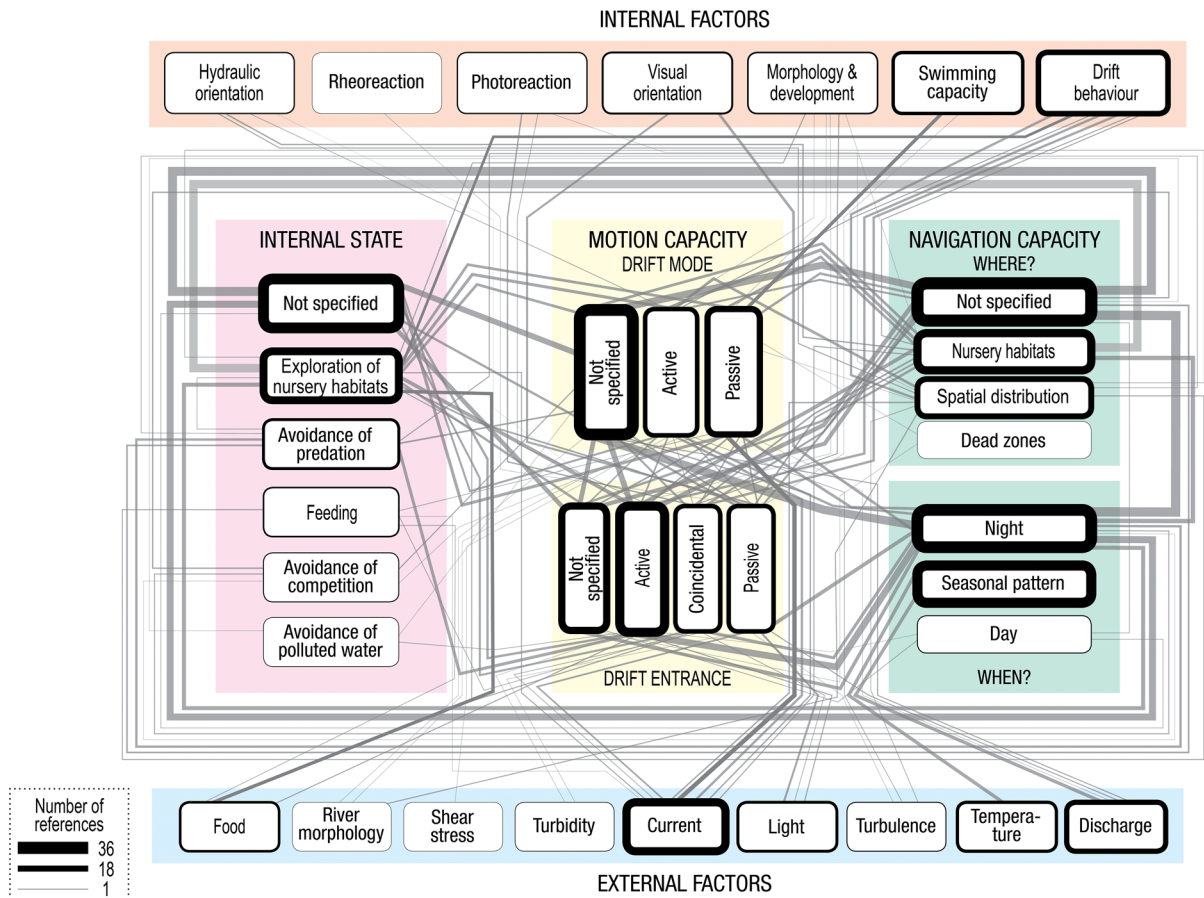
INTERNAL FACTORS

Hydraulic orientation

Rheoreaction

Photoreaction

Visual orientation

Morphology & development

Swimming capacity

Drift behaviour

INTERNAL STATE

Not specified

Exploration of nursery habitats

Avoidance of predation

Feeding

Avoidance of competition

Avoidance of polluted water

MOTION CAPACITY

DRIFT MODE

Not specified

Active

Passive

Not specified

Active

Coincidental

Passive

DRIFT ENTRANCE

NAVIGATION CAPACITY

WHERE?

Not specified

Nursery habitats

Spatial distribution

Dead zones

Night

Seasonal pattern

Day

WHEN?

Number of references

36

18

1

Food

River morphology

Shear stress

Turbidity

Current

Light

Turbulence

Tempera-ture

Discharge

EXTERNAL FACTORS